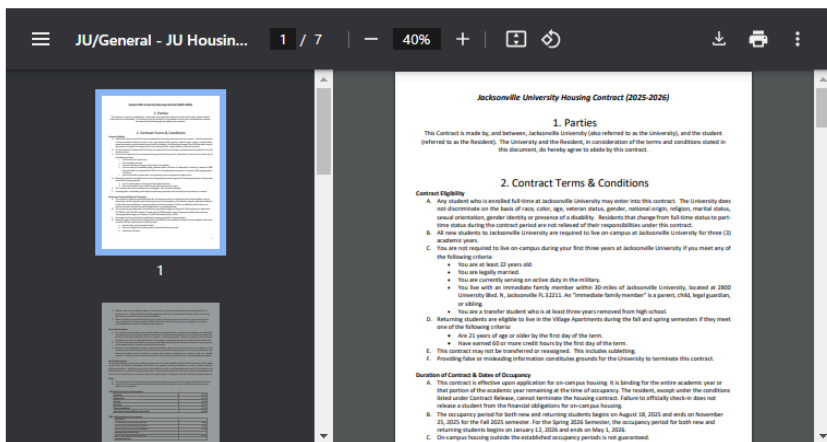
JU/General - JU Housin... 1 / 7 40%

1

Jacksonville University Housing Contract (2025-2026)

1. Parties

This Contract is made by, and between, Jacksonville University (also referred to as the University), and the student (referred to as the Resident). The University and the Resident, in consideration of the terms and conditions stated in this document, do hereby agree to abide by this contract.

2. Contract Terms & Conditions

Contract Eligibility

A. Any student who is enrolled full-time at Jacksonville University may enter into this contract. The University does not discriminate on the basis of race, color, age, veteran status, gender, national origin, religion, marital status, sexual orientation, gender identity or presence of a disability. Residents that change from full-time status to part-time status during the contract period are not relieved of their responsibilities under this contract.

B. All new students to Jacksonville University are required to live on-campus at Jacksonville University for three (3) academic years.

C. You are not required to live on-campus during your first three years at Jacksonville University if you meet any of the following criteria:
- You are at least 22 years old.
- You are legally married.
- You are currently serving on active duty in the military.
- You live with an immediate family member within 30-miles of Jacksonville University, located at 2800 University Blvd. N, Jacksonville FL 32211. An "immediate family member" is a parent, child, legal guardian, or sibling.
- You are a transfer student who is at least three years removed from high school.

D. Returning students are eligible to live in the Village Apartments during the fall and spring semesters if they meet one of the following criteria:
- Are 21 years of age or older by the first day of the term.
- Have earned 60 or more credit hours by the first day of the term.

E. This contract may not be transferred or reassigned. This includes subletting.

F. Providing false or misleading information constitutes grounds for the University to terminate this contract.

Duration of Contract & Dates of Occupancy

A. This contract is effective upon application for on-campus housing. It is binding for the entire academic year or that portion of the academic year remaining at the time of occupancy. The resident, except under the conditions listed under Contract Release, cannot terminate the housing contract. Failure to officially check-in does not release a student from the financial obligations for on-campus housing.

B. The occupancy period for both new and returning students begins on August 18, 2025 and ends on November 25, 2025 for the Fall 2025 semester. For the Spring 2026 Semester, the occupancy period for both new and returning students begins on January 12, 2026 and ends on May 1, 2026.

C. On-campus housing outside the established occupancy periods is not guaranteed.